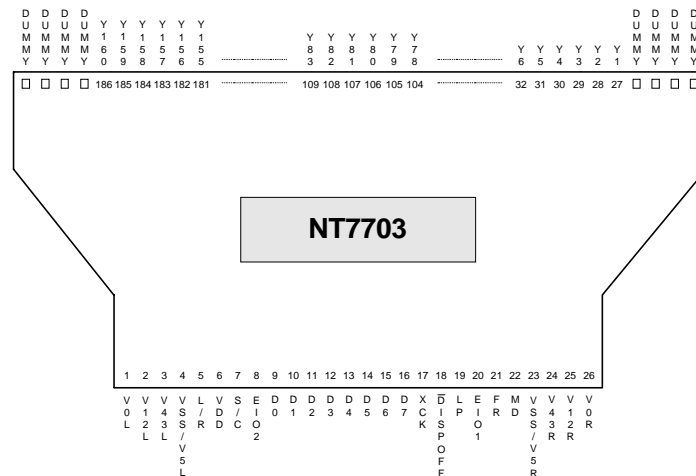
DUMMY DUMMY DUMMY DUMMY Y160 Y159 Y158 Y157 Y156 Y155 ........ Y83 Y82 Y81 Y80 Y79 Y78 ........ Y6 Y5 Y4 Y3 Y2 Y1 DUMMY DUMMY DUMMY DUMMY

186 185 184 183 182 181 ........ 109 108 107 106 105 104 ........ 32 31 30 29 28 27

NT7703

1 2 3 4 5 6 7 8 9 10 11 12 13 14 15 16 17 18 19 20 21 22 23 24 25 26

V0L V12L V43L VS/V5L L/R VDD S/C EIO2 D0 D1 D2 D3 D4 D5 D6 D7 XCK $\overline{D}$ISPOFF LP EIO1 FR MD VS/V5R V43R V12R V0R